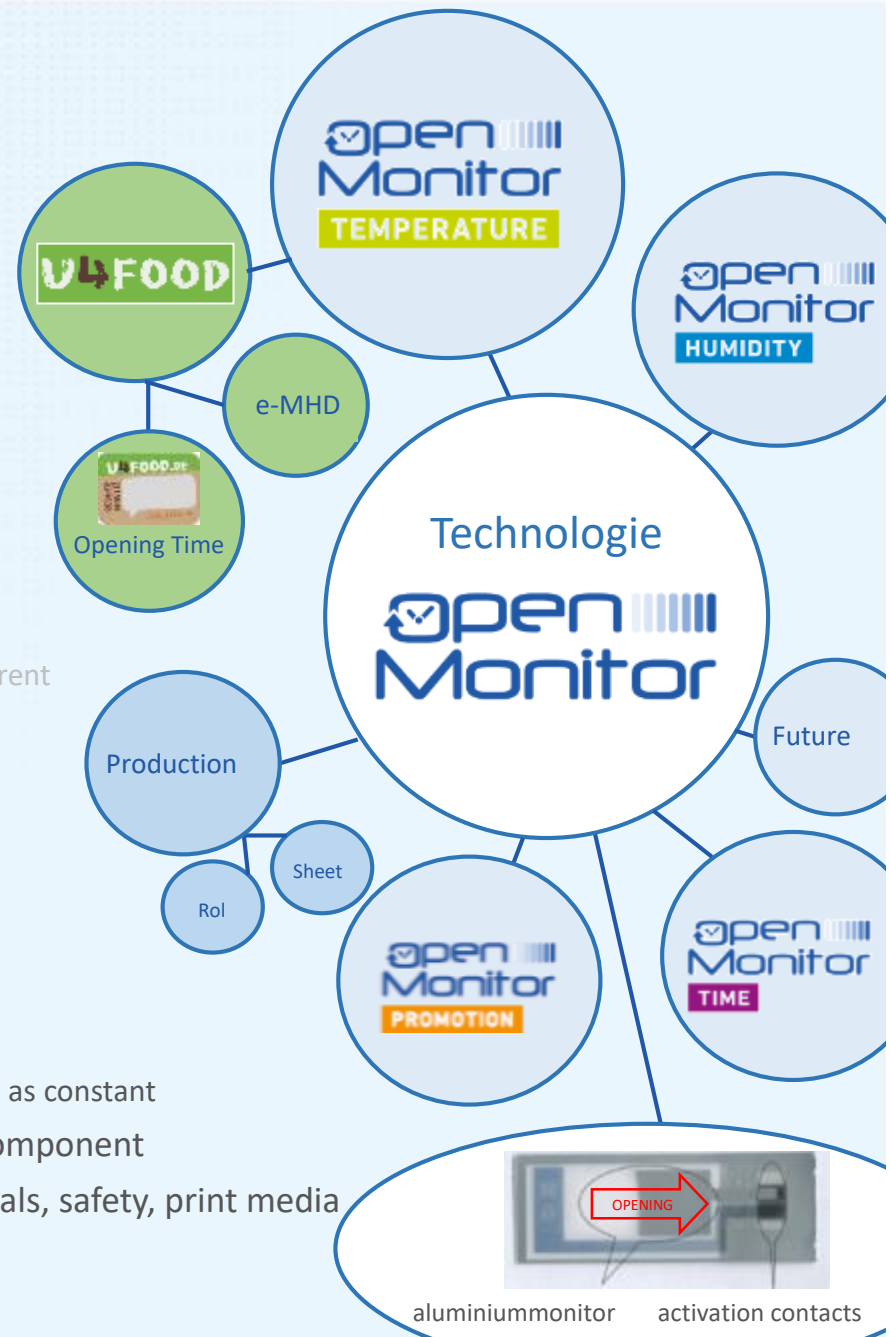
open Monitor TEMPERATURE

V4FOOD

open Monitor HUMIDITY

e-MHD

V4FOOD.DE

Opening Time

Technologie

open Monitor

rent

Production

Future

Sheet

Rol

open Monitor PROMOTION

open Monitor TIME

as constant

omponent

als, safety, print media

OPENING

aluminiummonitor activation contacts